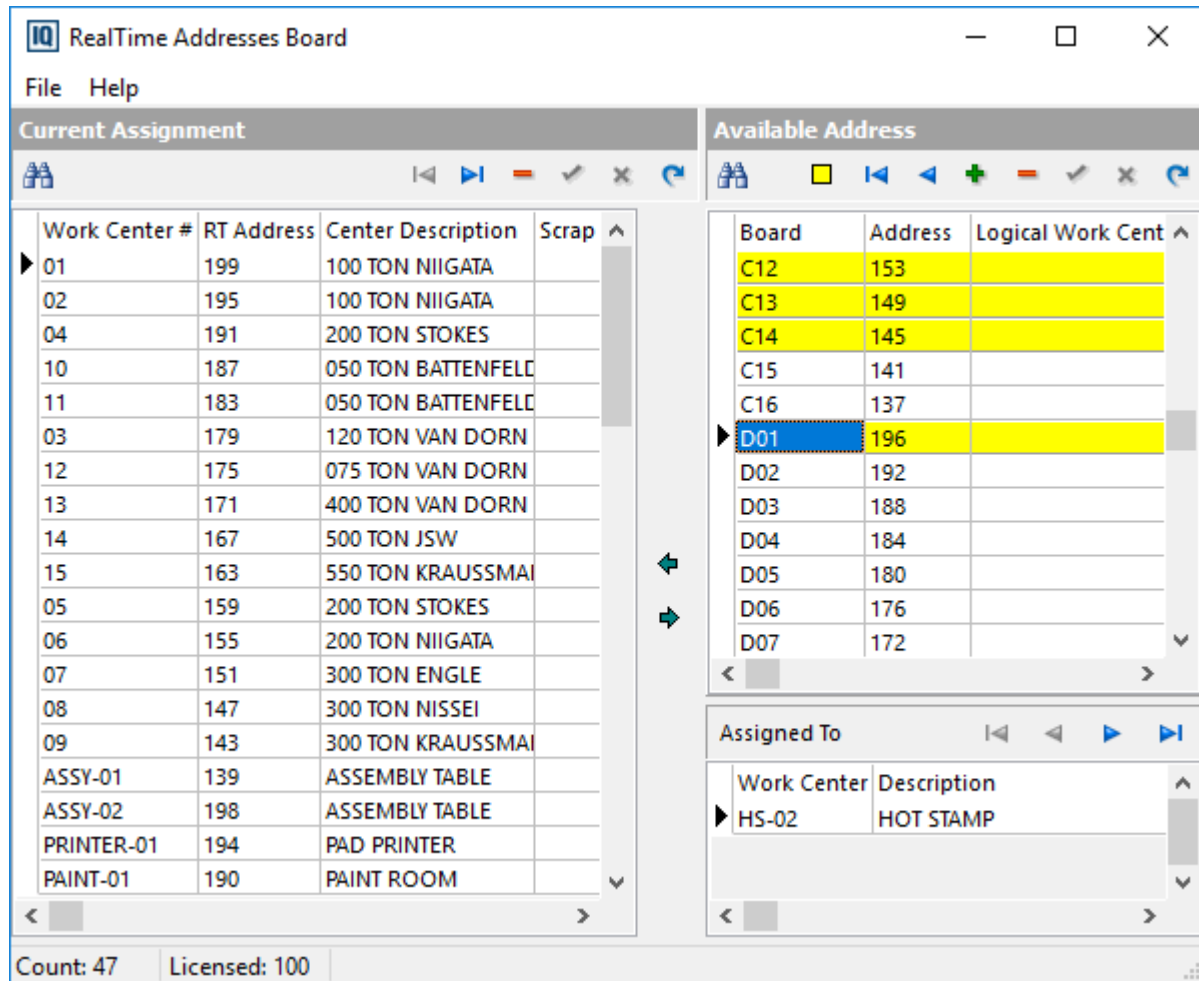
IQ RealTime Addresses Board

File Help

Current Assignment

| Work Center # | RT Address | Center Description | Scrap |
|---|---|---|---|
| 01 | 199 | 100 TON NIIGATA | |
| 02 | 195 | 100 TON NIIGATA | |
| 04 | 191 | 200 TON STOKES | |
| 10 | 187 | 050 TON BATTENFELD | |
| 11 | 183 | 050 TON BATTENFELD | |
| 03 | 179 | 120 TON VAN DORN | |
| 12 | 175 | 075 TON VAN DORN | |
| 13 | 171 | 400 TON VAN DORN | |
| 14 | 167 | 500 TON JSW | |
| 15 | 163 | 550 TON KRAUSSMAI | |
| 05 | 159 | 200 TON STOKES | |
| 06 | 155 | 200 TON NIIGATA | |
| 07 | 151 | 300 TON ENGLE | |
| 08 | 147 | 300 TON NISSEI | |
| 09 | 143 | 300 TON KRAUSSMAI | |
| ASSY-01 | 139 | ASSEMBLY TABLE | |
| ASSY-02 | 198 | ASSEMBLY TABLE | |
| PRINTER-01 | 194 | PAD PRINTER | |
| PAINT-01 | 190 | PAINT ROOM | |

Available Address

| Board | Address | Logical Work Cent |
|---|---|---|
| C12 | 153 | |
| C13 | 149 | |
| C14 | 145 | |
| C15 | 141 | |
| C16 | 137 | |
| D01 | 196 | |
| D02 | 192 | |
| D03 | 188 | |
| D04 | 184 | |
| D05 | 180 | |
| D06 | 176 | |
| D07 | 172 | |

Assigned To

| Work Center | Description |
|---|---|
| HS-02 | HOT STAMP |

Count: 47 Licensed: 100